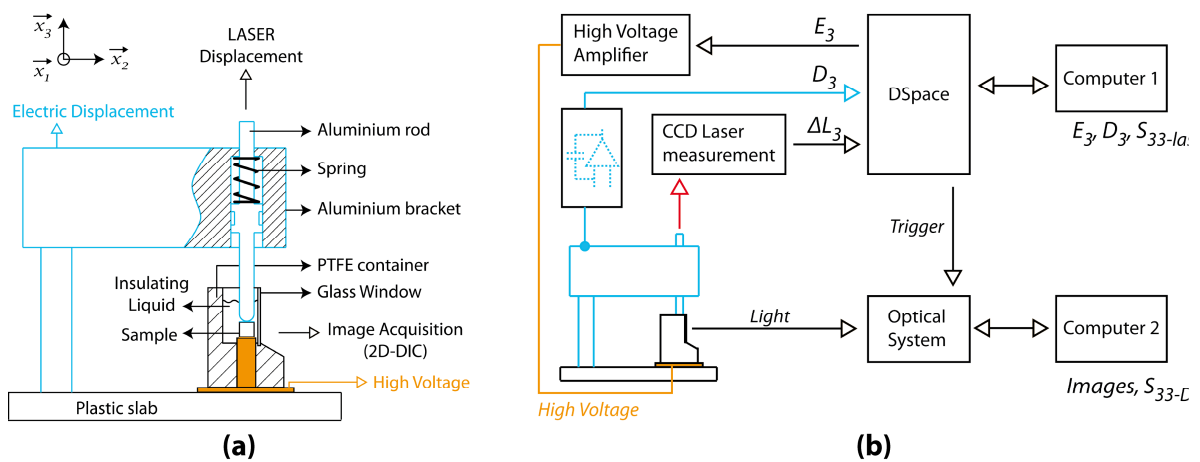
$\overrightarrow{x_3}$
$\overrightarrow{x_1}$ $\overrightarrow{x_2}$

LASER Displacement

Electric Displacement

Aluminium rod
Spring
Aluminium bracket
PTFE container
Insulating Liquid
Glass Window
Sample
Image Acquisition (2D-DIC)
High Voltage
Plastic slab

(a)

High Voltage Amplifier
$E_3$
$D_3$
DSpace
Computer 1
CCD Laser measurement
$\Delta L_3$
$E_3$, $D_3$, $S_{33\text{-}la}$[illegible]
Trigger
Light
Optical System
Computer 2
Images, $S_{33\text{-}D}$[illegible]
High Voltage

(b)